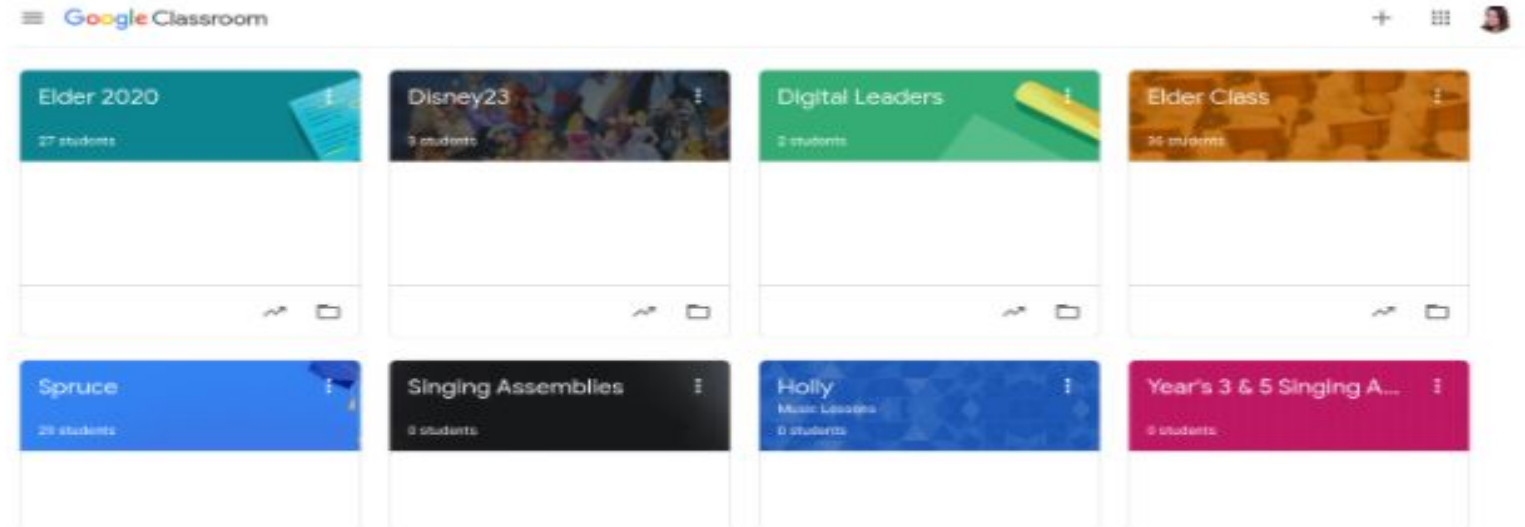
Google Classroom

Elder 2020
27 students

Disney23
3 students

Digital Leaders
2 students

Elder Class
36 students

Spruce
29 students

Singing Assemblies
0 students

Holly
Music Lessons
0 students

Year's 3 & 5 Singing A...
0 students